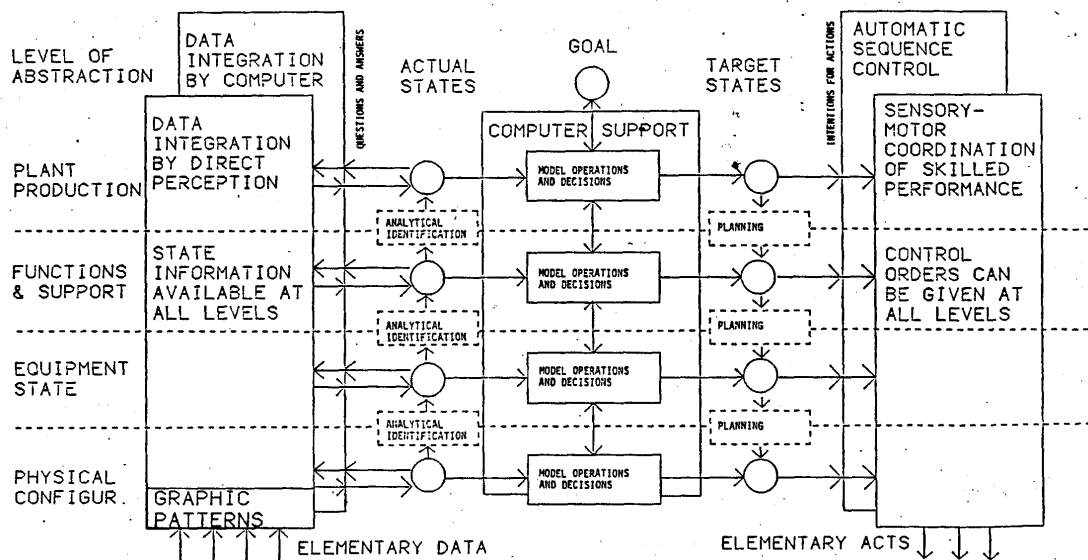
LEVEL OF ABSTRACTION

DATA INTEGRATION BY COMPUTER

QUESTIONS AND ANSWERS

ACTUAL STATES

GOAL

TARGET STATES

INTENTIONS FOR ACTIONS

AUTOMATIC SEQUENCE CONTROL

DATA INTEGRATION BY DIRECT PERCEPTION

COMPUTER SUPPORT

SENSORY-MOTOR COORDINATION OF SKILLED PERFORMANCE

PLANT PRODUCTION

MODEL OPERATIONS AND DECISIONS

ANALYTICAL IDENTIFICATION

PLANNING

FUNCTIONS & SUPPORT

STATE INFORMATION AVAILABLE AT ALL LEVELS

MODEL OPERATIONS AND DECISIONS

CONTROL ORDERS CAN BE GIVEN AT ALL LEVELS

ANALYTICAL IDENTIFICATION

PLANNING

EQUIPMENT STATE

MODEL OPERATIONS AND DECISIONS

ANALYTICAL IDENTIFICATION

PLANNING

PHYSICAL CONFIGUR.

MODEL OPERATIONS AND DECISIONS

GRAPHIC PATTERNS

ELEMENTARY DATA

ELEMENTARY ACTS